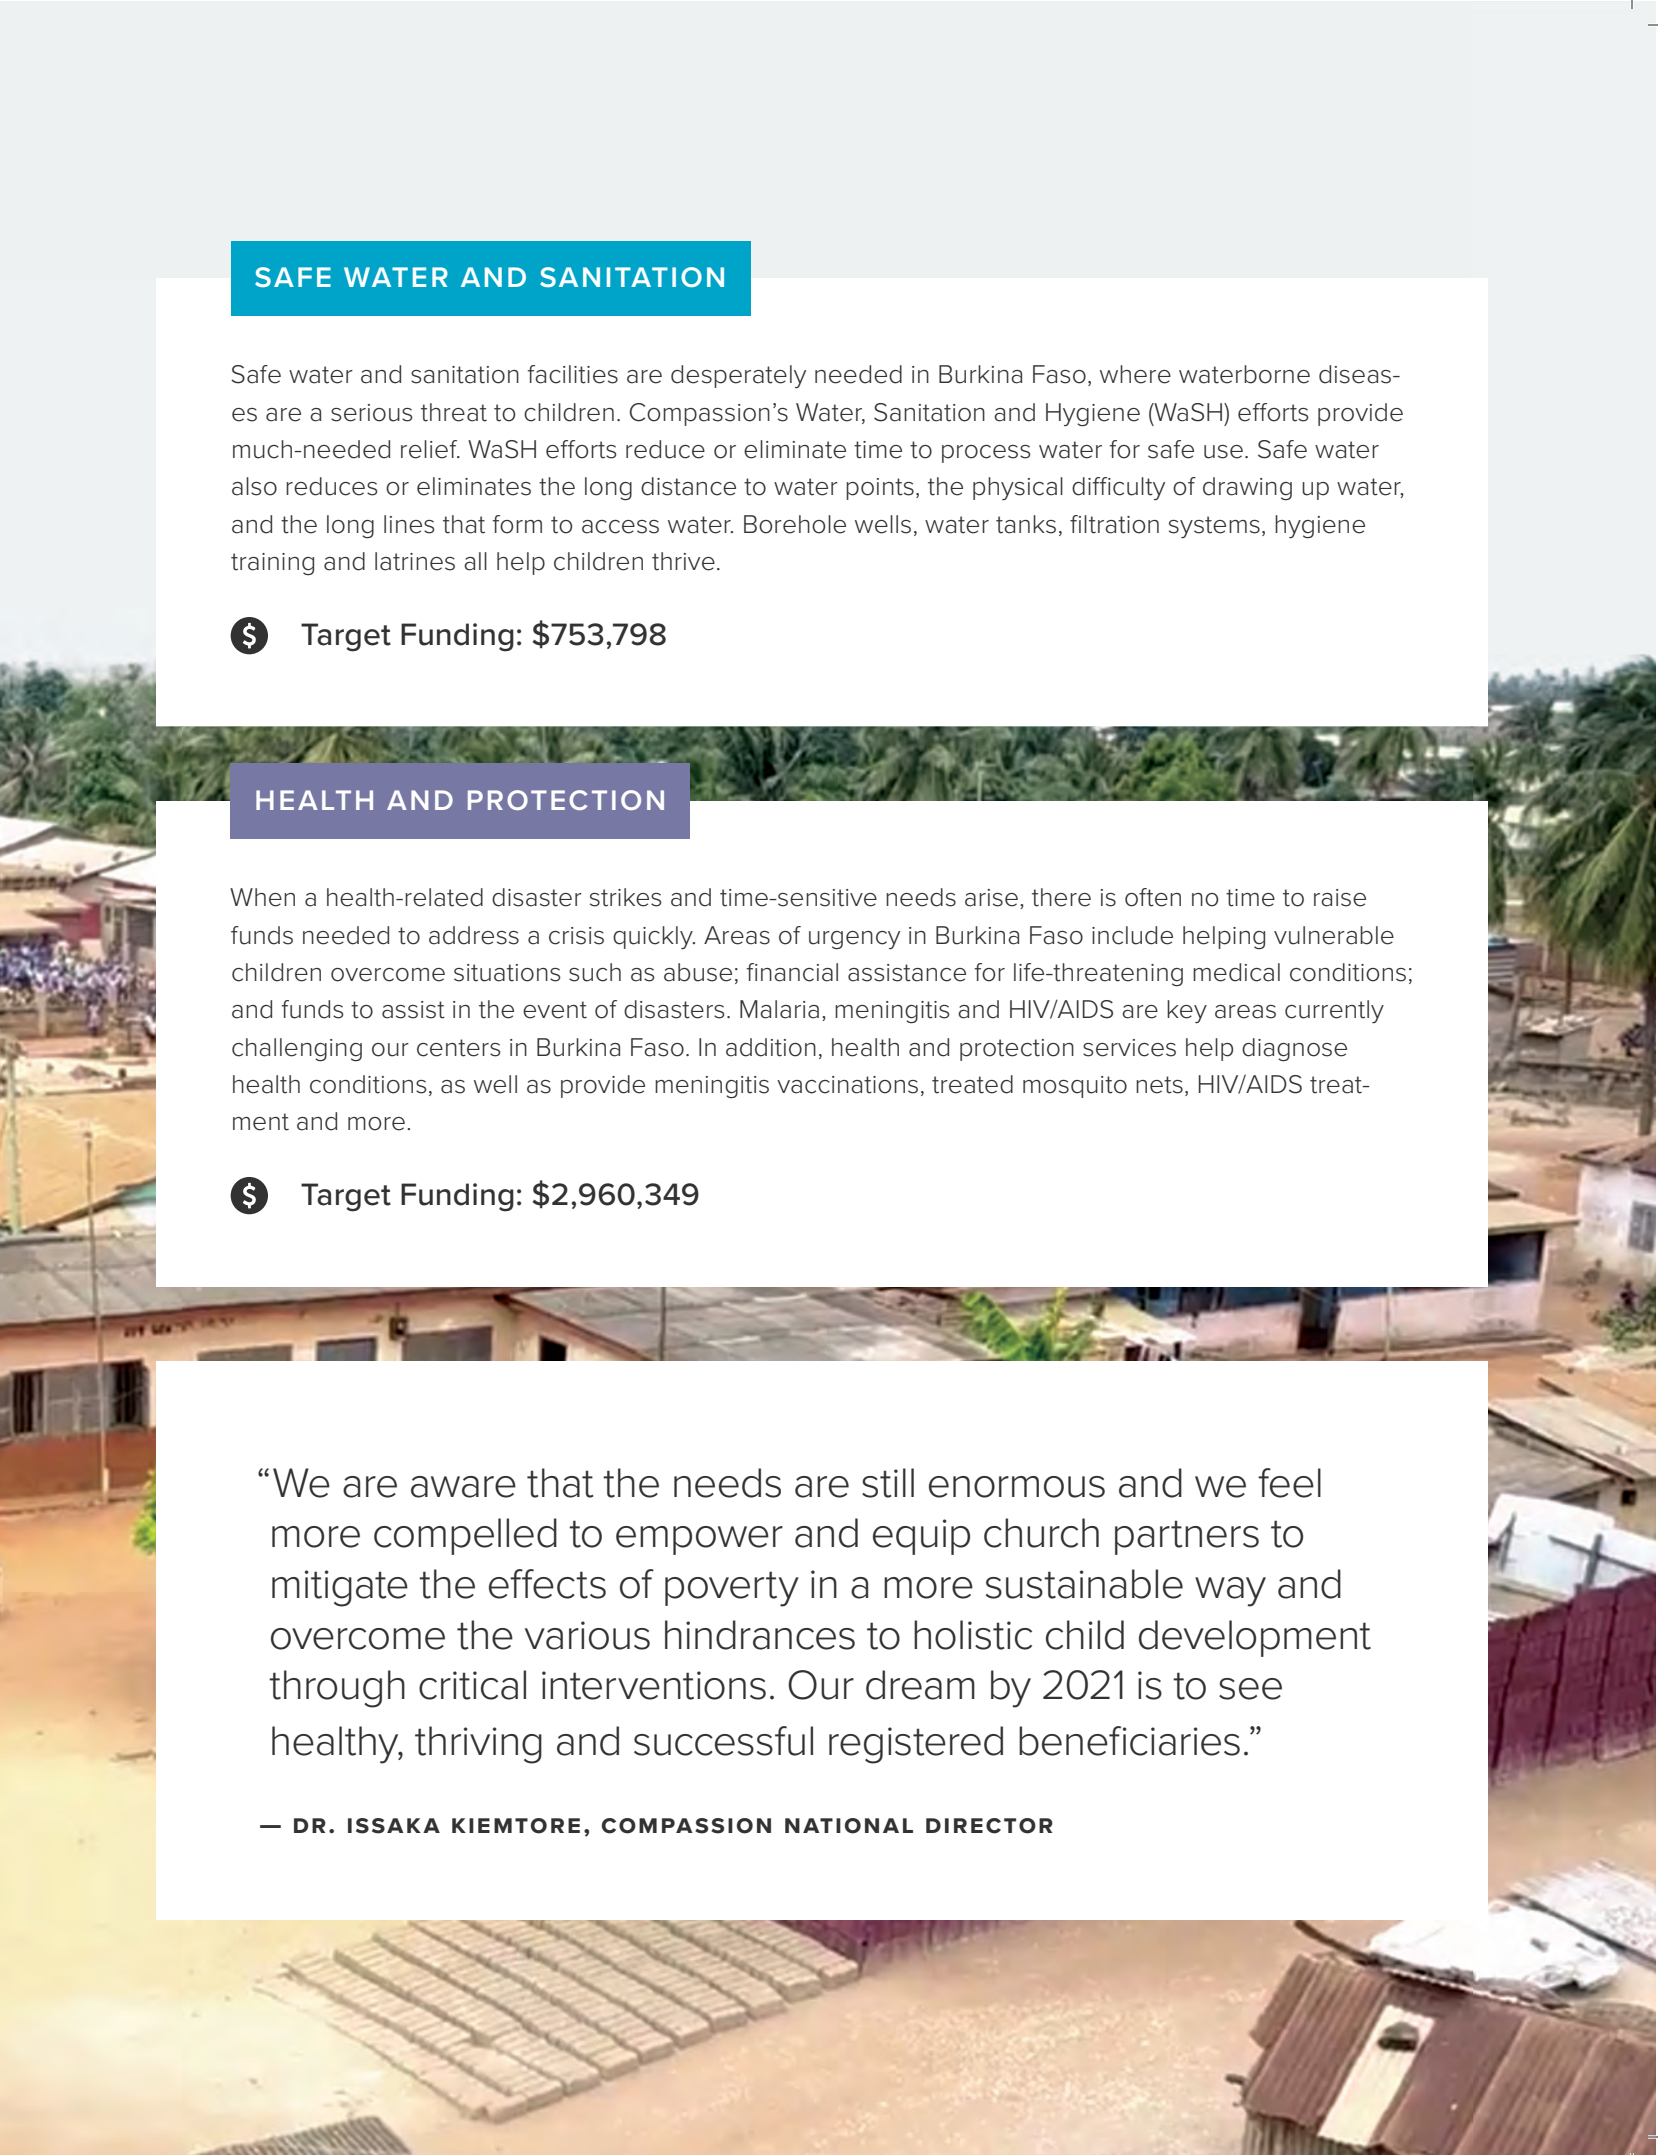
SAFE WATER AND SANITATION

Safe water and sanitation facilities are desperately needed in Burkina Faso, where waterborne diseases are a serious threat to children. Compassion's Water, Sanitation and Hygiene (WaSH) efforts provide much-needed relief. WaSH efforts reduce or eliminate time to process water for safe use. Safe water also reduces or eliminates the long distance to water points, the physical difficulty of drawing up water, and the long lines that form to access water. Borehole wells, water tanks, filtration systems, hygiene training and latrines all help children thrive.

$ Target Funding: $753,798

HEALTH AND PROTECTION

When a health-related disaster strikes and time-sensitive needs arise, there is often no time to raise funds needed to address a crisis quickly. Areas of urgency in Burkina Faso include helping vulnerable children overcome situations such as abuse; financial assistance for life-threatening medical conditions; and funds to assist in the event of disasters. Malaria, meningitis and HIV/AIDS are key areas currently challenging our centers in Burkina Faso. In addition, health and protection services help diagnose health conditions, as well as provide meningitis vaccinations, treated mosquito nets, HIV/AIDS treatment and more.

$ Target Funding: $2,960,349

"We are aware that the needs are still enormous and we feel more compelled to empower and equip church partners to mitigate the effects of poverty in a more sustainable way and overcome the various hindrances to holistic child development through critical interventions. Our dream by 2021 is to see healthy, thriving and successful registered beneficiaries."

— DR. ISSAKA KIEMTORE, COMPASSION NATIONAL DIRECTOR